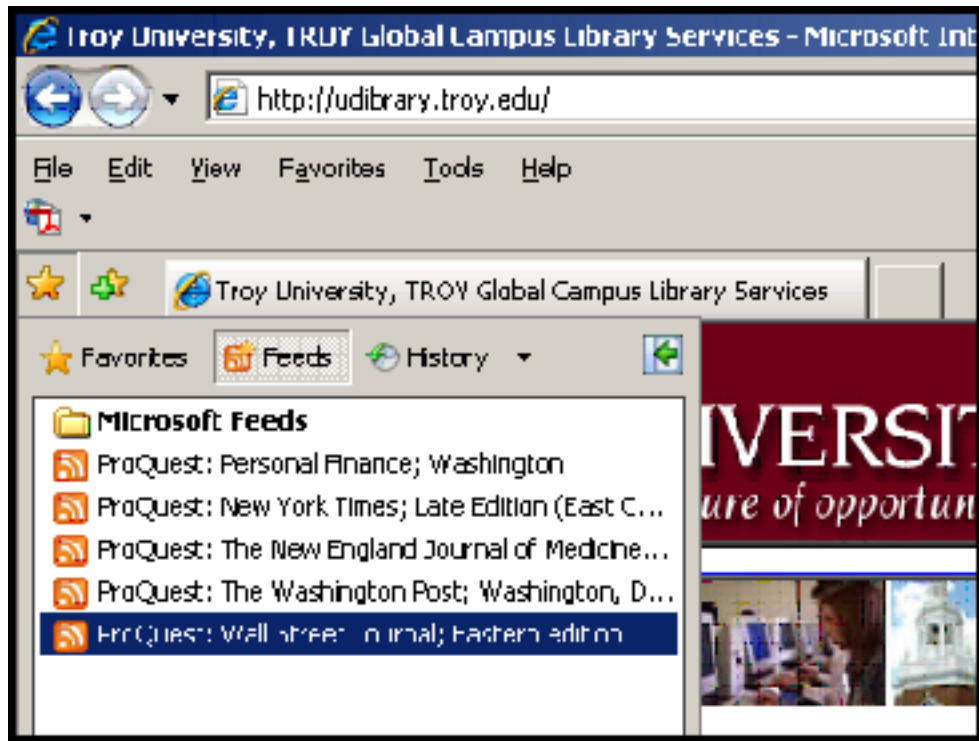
Troy University, TROY Global Campus Library Services - Microsoft Int

http://udlibrary.troy.edu/

File Edit View Favorites Tools Help

Troy University, TROY Global Campus Library Services

Favorites Feeds History

Microsoft Feeds
ProQuest: Personal Finance; Washington
ProQuest: New York Times; Late Edition (East C...
ProQuest: The New England Journal of Medicine...
ProQuest: The Washington Post; Washington, D...
ProQuest: Wall Street Journal; Eastern edition

IVERSIT
ure of opportun